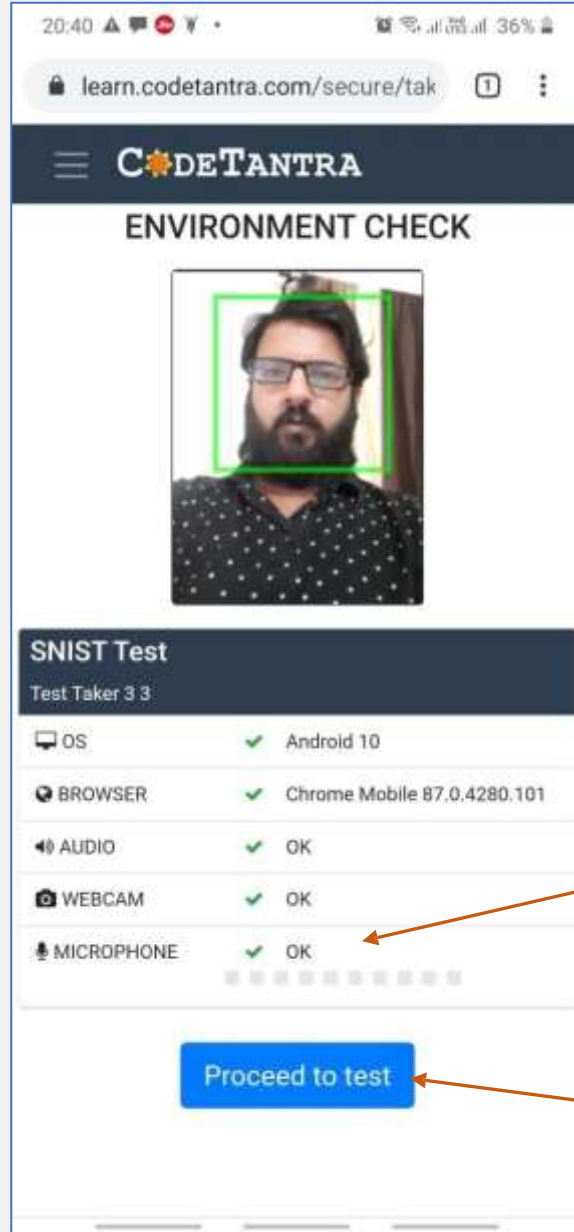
20:40 36%

learn.codetantra.com/secure/tak 1

CODETANTRA

ENVIRONMENT CHECK

SNIST Test

Test Taker 3 3

| | | |
|---|---|---|
| OS | ✔ | Android 10 |
| BROWSER | ✔ | Chrome Mobile 87.0.4280.101 |
| AUDIO | ✔ | OK |
| WEBCAM | ✔ | OK |
| MICROPHONE | ✔ | OK |

Proceed to test